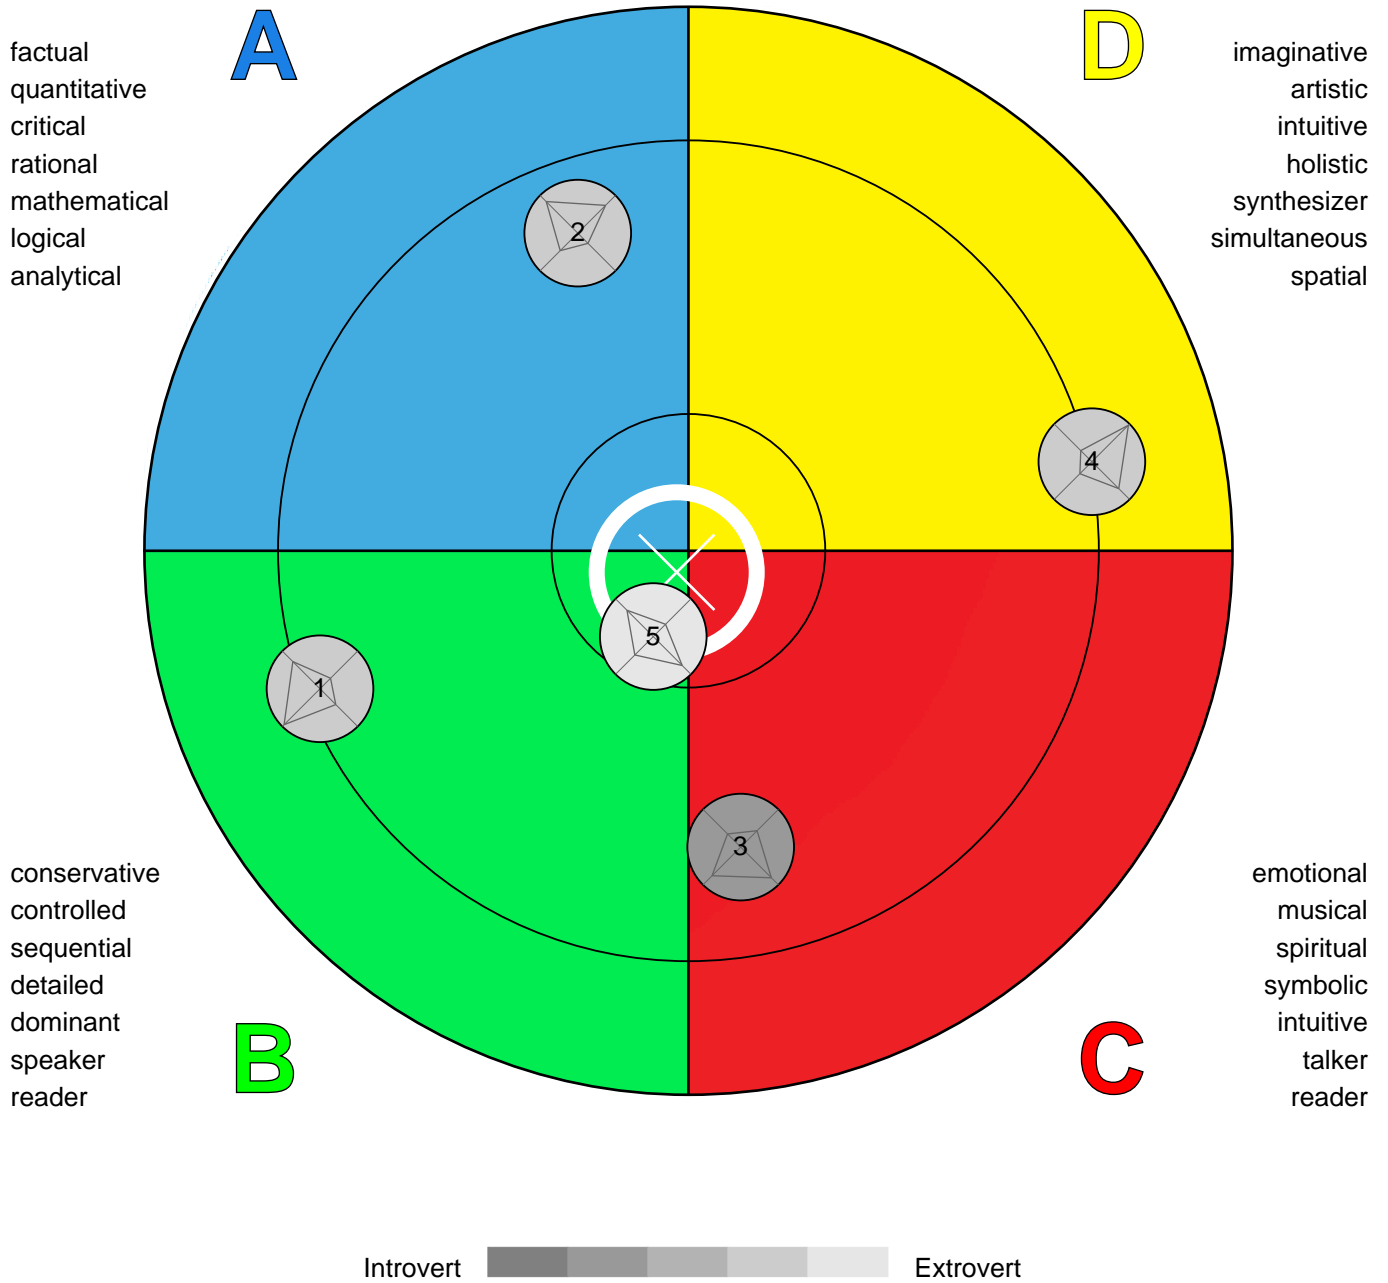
factual
quantitative
critical
rational
mathematical
logical
analytical

A

D

imaginative
artistic
intuitive
holistic
synthesizer
simultaneous
spatial

2

4

5

1

3

conservative
controlled
sequential
detailed
dominant
speaker
reader

B

C

emotional
musical
spiritual
symbolic
intuitive
talker
reader

Introvert

Extrovert